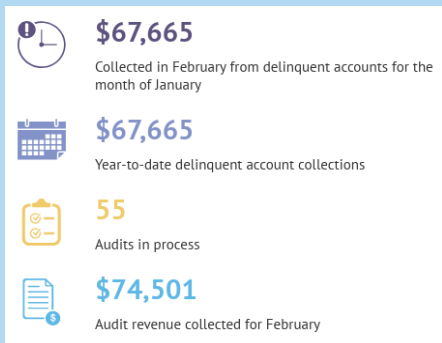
$67,665

Collected in February from delinquent accounts for the month of January

$67,665

Year-to-date delinquent account collections

55

Audits in process

$74,501

Audit revenue collected for February